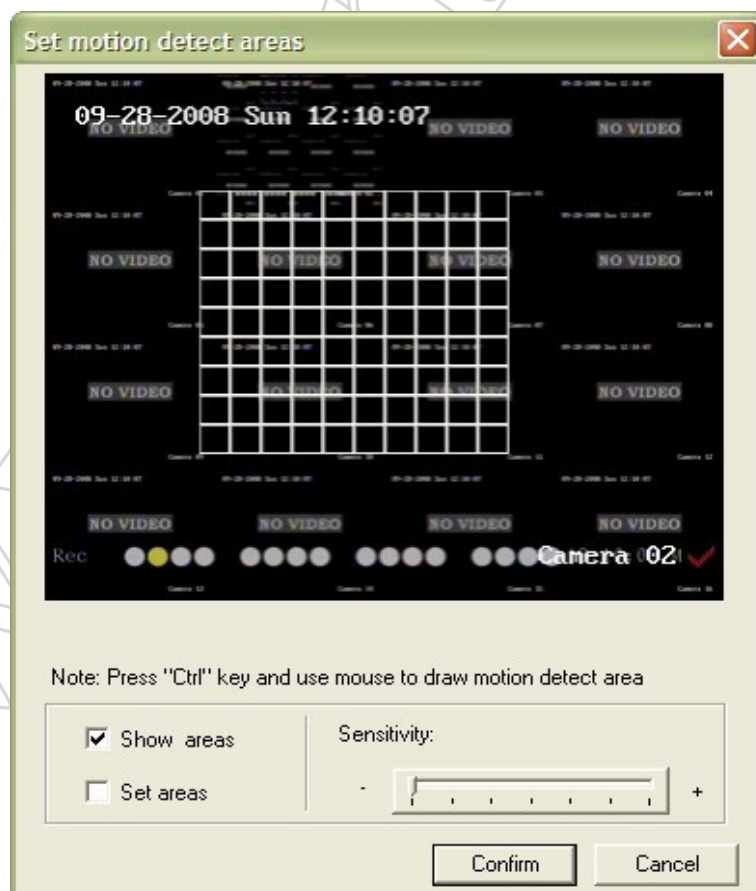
Set motion detect areas

09-28-2008 Sun 12:10:07

NO VIDEO

NO VIDEO

NO VIDEO

NO VIDEO

NO VIDEO

NO VIDEO

NO VIDEO

NO VIDEO

NO VIDEO

NO VIDEO

NO VIDEO

NO VIDEO

NO VIDEO

NO VIDEO

NO VIDEO

Rec

Camera 02

Note: Press "Ctrl" key and use mouse to draw motion detect area

Show areas

Set areas

Sensitivity:

-

+

Confirm

Cancel